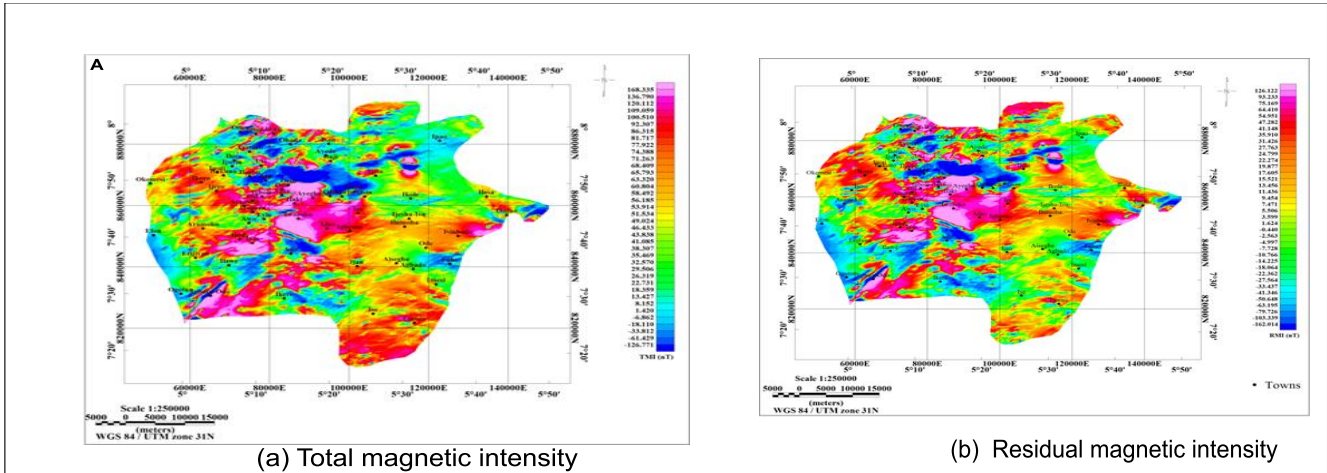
A

5° 5°10' 5°20' 5°30' 5°40' 5°50'
60000E 80000E 100000E 120000E 140000E

8° 880000N 7°50' 860000N 7°40' 840000N 7°30' 820000N 7°20'

168.335
136.790
120.112
109.050
100.510
92.307
86.315
81.717
77.922
74.388
71.263
68.409
65.793
63.320
60.804
58.492
56.185
53.914
51.534
49.024
46.453
43.858
41.085
38.307
35.469
32.570
29.506
26.319
22.731
18.359
13.427
8.152
1.420
-6.862
-18.110
-33.812
-61.429
-126.771
TMI (nT)

60000E 80000E 100000E 120000E 140000E
5° 5°10' 5°20' 5°30' 5°40' 5°50'

Scale 1:250000
5000 0 5000 10000 15000
(meters)
WGS 84 / UTM zone 31N

(a) Total magnetic intensity

5° 5°10' 5°20' 5°30' 5°40' 5°50'
60000E 80000E 100000E 120000E 140000E

126.122
93.233
75.169
64.410
54.951
47.282
41.148
35.910
31.426
27.763
24.799
22.274
19.877
17.605
15.521
13.456
11.436
9.454
7.471
5.506
3.559
1.624
-0.440
-2.563
-4.997
-7.728
-10.766
-14.225
-18.064
-22.362
-27.565
-33.437
-41.346
-50.648
-63.195
-79.726
-105.339
-162.014
RMI (nT)

60000E 80000E 100000E 120000E 140000E
5° 5°10' 5°20' 5°30' 5°40' 5°50'

Scale 1:250000
5000 0 5000 10000 15000
(meters)
WGS 84 / UTM zone 31N

• Towns

(b) Residual magnetic intensity